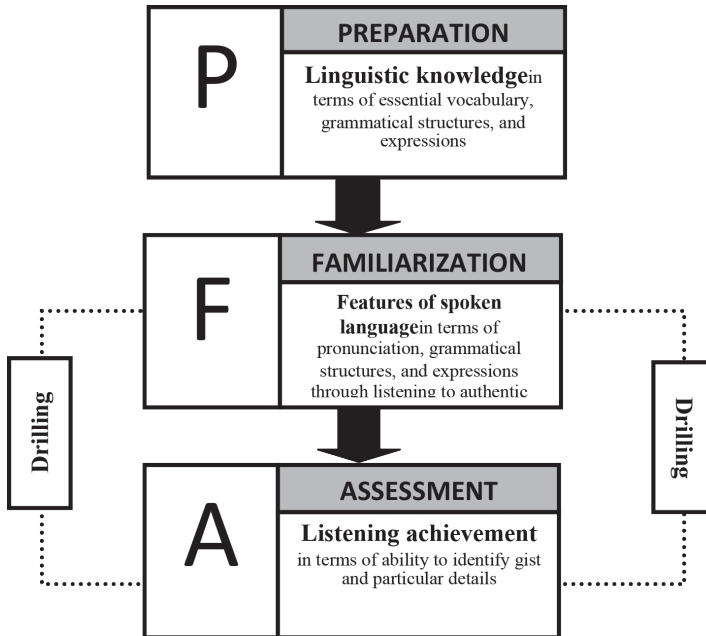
P

PREPARATION

Linguistic knowledgein terms of essential vocabulary, grammatical structures, and expressions

F

FAMILIARIZATION

Features of spoken languagein terms of pronunciation, grammatical structures, and expressions through listening to authentic

Drilling

Drilling

A

ASSESSMENT

Listening achievement in terms of ability to identify gist and particular details